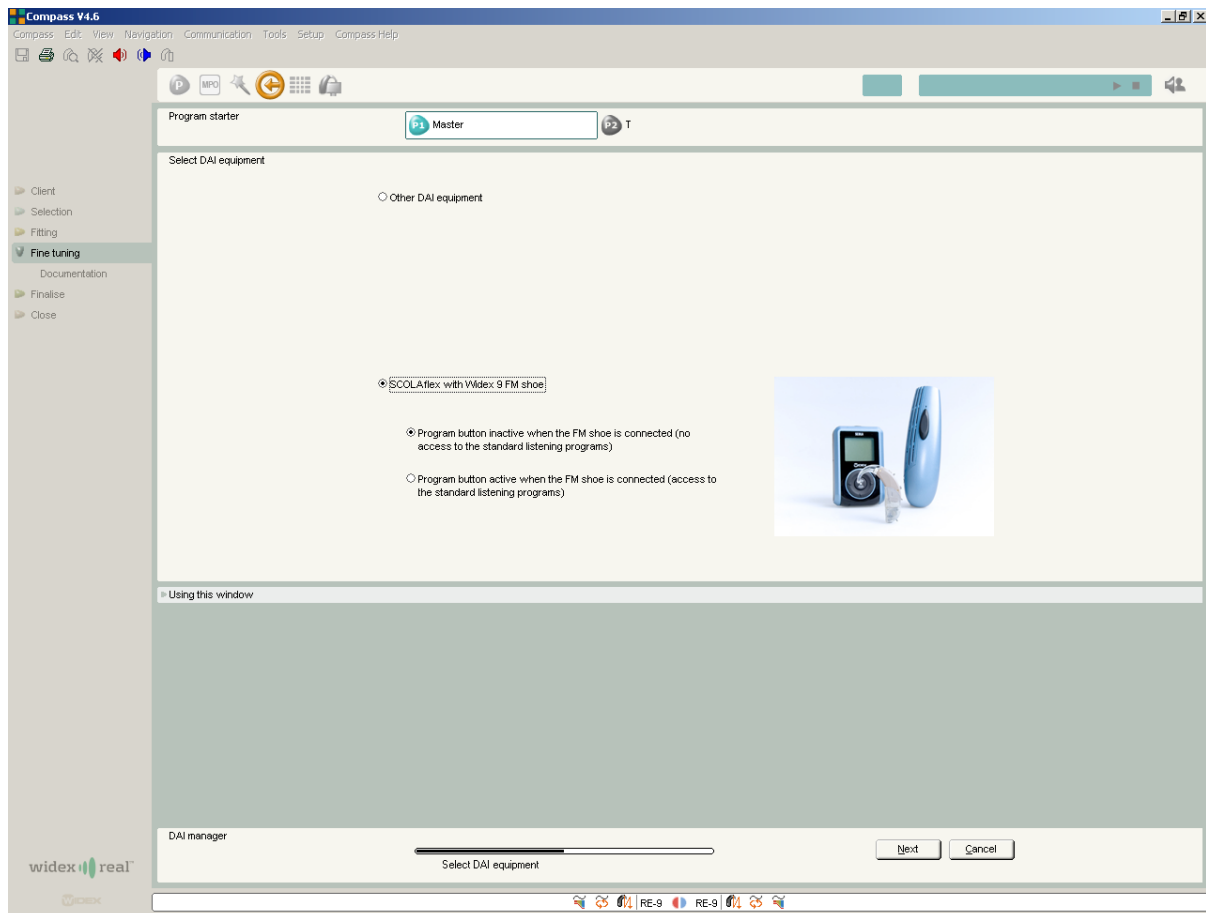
Compass V4.6

Compass Edit View Navigation Communication Tools Setup Compass Help

MPO

Program starter

P1 Master

P2 T

Select DAI equipment

Other DAI equipment

SCOLAflex with Widex 9 FM shoe

Program button inactive when the FM shoe is connected (no access to the standard listening programs)

Program button active when the FM shoe is connected (access to the standard listening programs)

Client
Selection
Fitting
Fine tuning
Documentation
Finalise
Close

Using this window

DAI manager

Select DAI equipment

Next

Cancel

widex real™

WIDEX

RE-9 RE-9